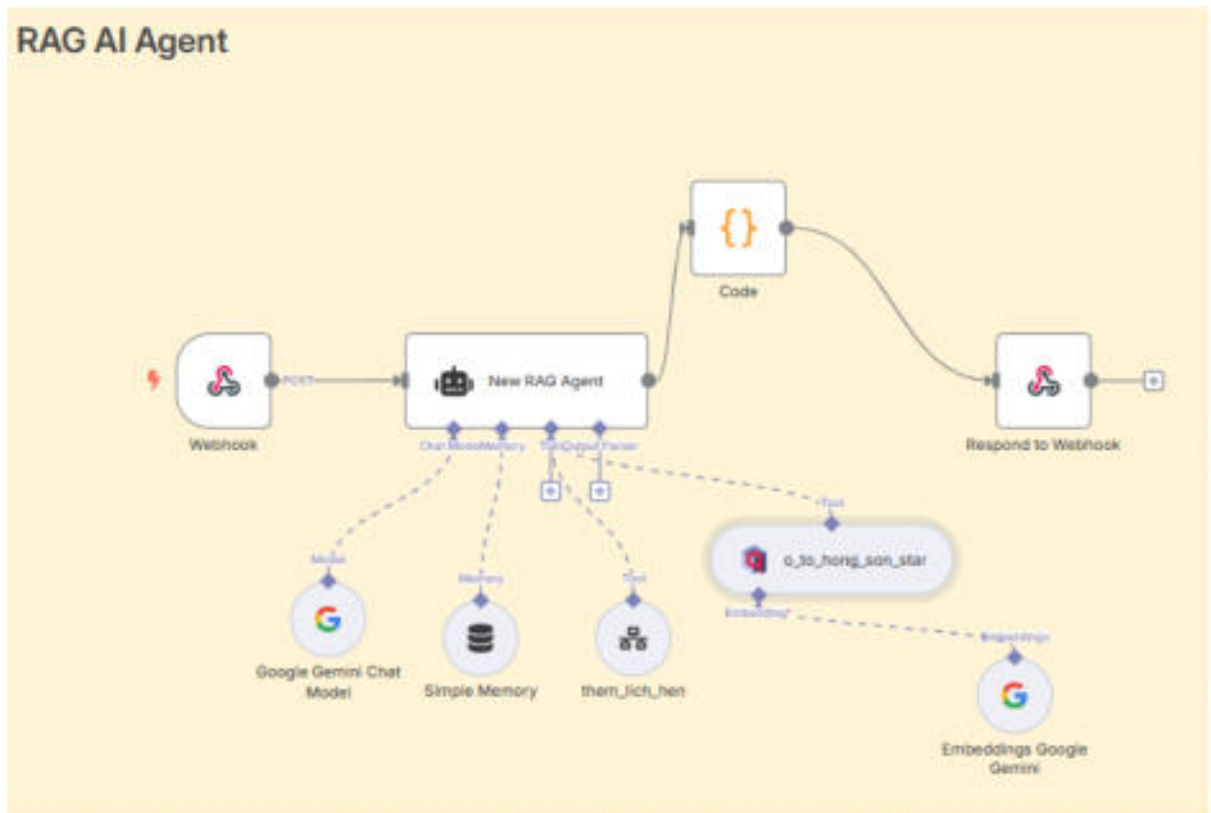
RAG AI Agent

Code

POST

New RAG Agent

Webhook

Respond to Webhook

Chat Model* Memory Tool Output Parser

Tool

Model

Memory

Tool

o_to_hong_son_star

Embedding*

Embeddings

Google Gemini Chat Model

Simple Memory

them_lich_hen

Embeddings Google Gemini